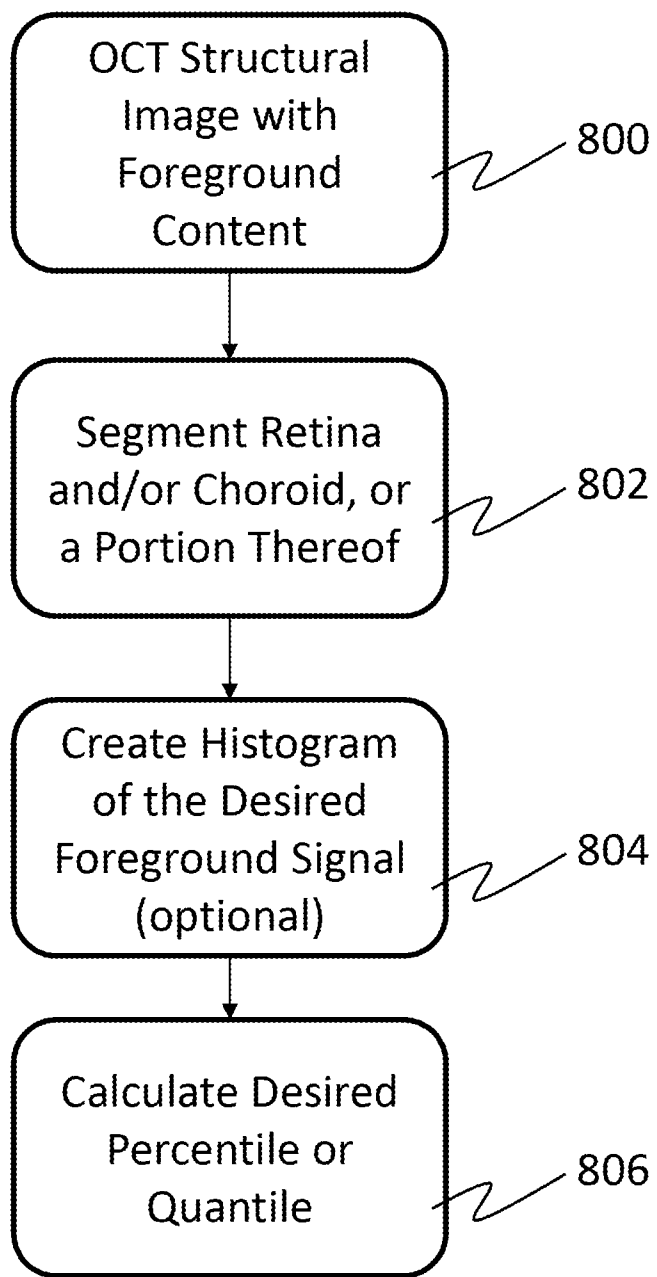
OCT Structural Image with Foreground Content

800

Segment Retina and/or Choroid, or a Portion Thereof

802

Create Histogram of the Desired Foreground Signal (optional)

804

Calculate Desired Percentile or Quantile

806